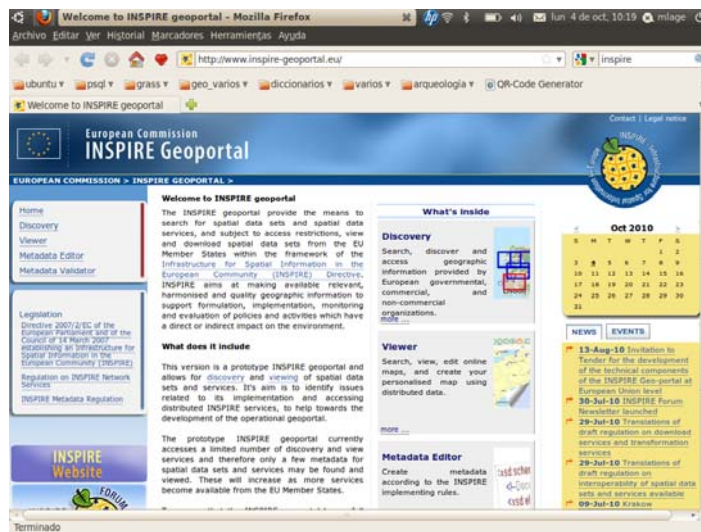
Welcome to INSPIRE geoportal - Mozilla Firefox
lun 4 de oct, 10:19 mlage
Archivo Editar Ver Historial Marcadores Herramientas Ayuda
http://www.inspire-geoportal.eu/
inspire
ubuntu psql grass geo_varios diccionarios varios arqueologia QR-Code Generator
Welcome to INSPIRE geoportal

Contact | Legal notice
European Commission
INSPIRE Geoportal
EUROPEAN COMMISSION > INSPIRE GEOPORTAL >

Home
Discovery
Viewer
Metadata Editor
Metadata Validator

Legislation
Directive 2007/2/EC of the European Parliament and of the Council of 14 March 2007 establishing an Infrastructure for Spatial Information in the European Community (INSPIRE)
Regulation on INSPIRE Network Services
INSPIRE Metadata Regulation

INSPIRE Website

Welcome to INSPIRE geoportal
The INSPIRE geoportal provide the means to search for spatial data sets and spatial data services, and subject to access restrictions, view and download spatial data sets from the EU Member States within the framework of the Infrastructure for Spatial Information in the European Community (INSPIRE) Directive. INSPIRE aims at making available relevant, harmonised and quality geographic information to support formulation, implementation, monitoring and evaluation of policies and activities which have a direct or indirect impact on the environment.

What does it include
This version is a prototype INSPIRE geoportal and allows for discovery and viewing of spatial data sets and services. It's aim is to identify issues related to its implementation and accessing distributed INSPIRE services, to help towards the development of the operational geoportal.

The prototype INSPIRE geoportal currently accesses a limited number of discovery and view services and therefore only a few metadata for spatial data sets and services may be found and viewed. These will increase as more services become available from the EU Member States.

What's inside
Discovery
Search, discover and access geographic information provided by European governmental, commercial, and non-commercial organizations.
more ...
Viewer
Search, view, edit online maps, and create your personalised map using distributed data.
more ...
Metadata Editor
Create metadata according to the INSPIRE implementing rules.

Oct 2010
S M T W T F S
1 2
3 4 5 6 7 8 9
10 11 12 13 14 15 16
17 18 19 20 21 22 23
24 25 26 27 28 29 30
31

NEWS EVENTS
13-Aug-10 Invitation to Tender for the development of the technical components of the INSPIRE Geo-portal at European Union level
30-Jul-10 INSPIRE Forum Newsletter launched
29-Jul-10 Translations of draft regulation on download services and transformation services
29-Jul-10 Translations of draft regulation on interoperability of spatial data sets and services available
09-Jul-10 Krakow

Terminado